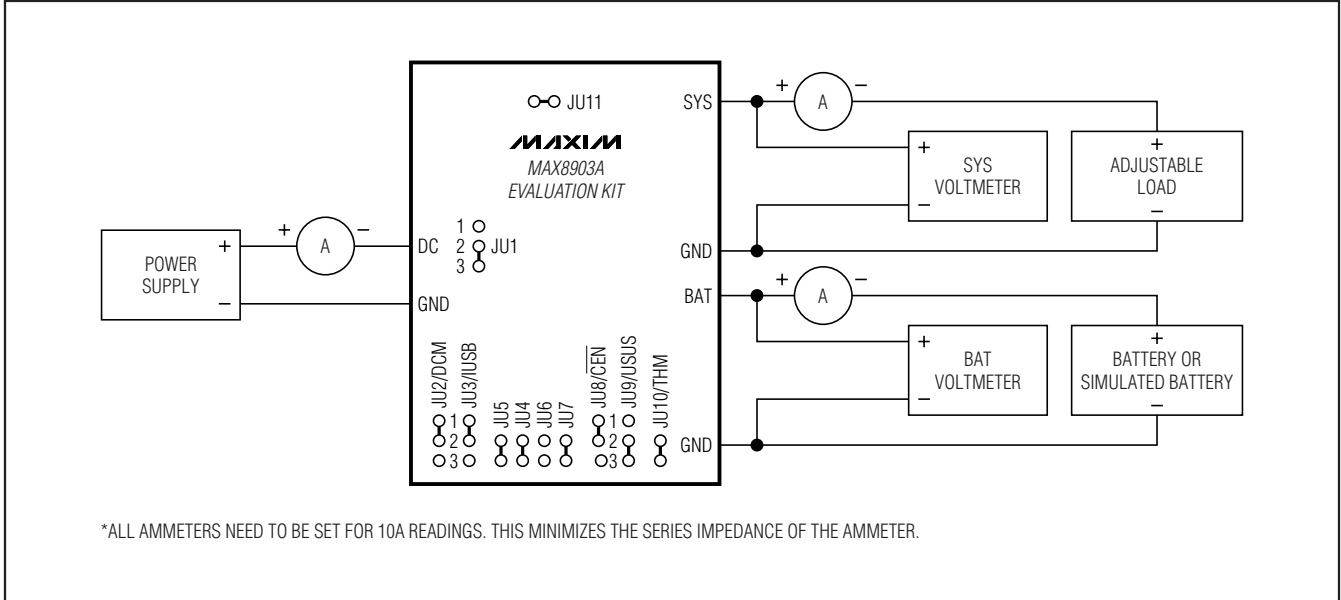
JU11

MAXIM

MAX8903A
EVALUATION KIT

SYS

+ A −

+ SYS VOLTMETER −

+ ADJUSTABLE LOAD −

GND

BAT

+ A −

+ BAT VOLTMETER −

+ BATTERY OR SIMULATED BATTERY −

GND

+ POWER SUPPLY −

+ A −

DC

GND

1 2 3 JU1

JU2/DCM 1 2 3

JU3/IUSB

JU5 JU4 JU6 JU7

JU8/$\overline{CEN}$ 1 2 3

JU9/USUS

JU10/THM

*ALL AMMETERS NEED TO BE SET FOR 10A READINGS. THIS MINIMIZES THE SERIES IMPEDANCE OF THE AMMETER.